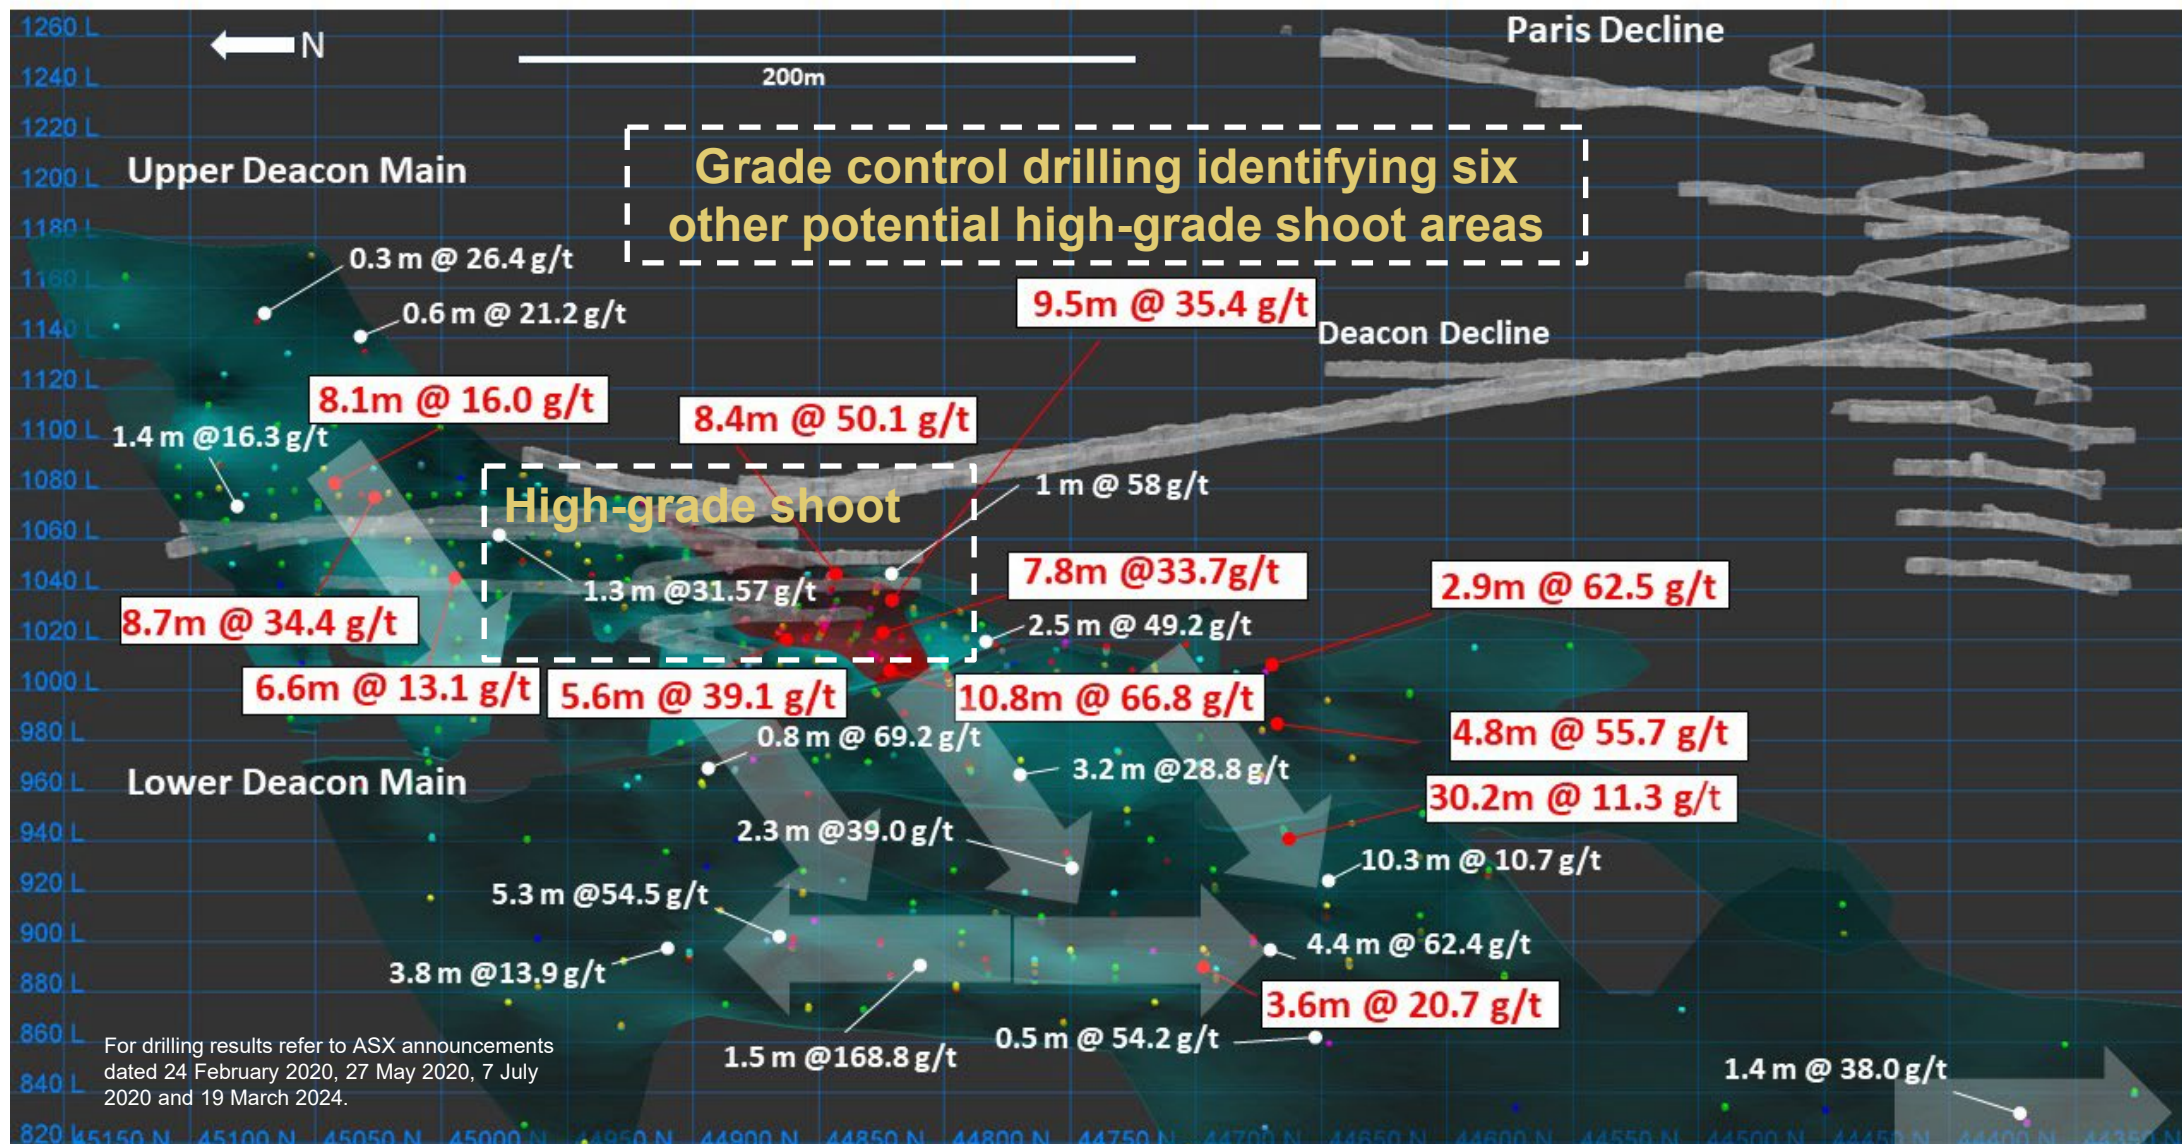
1260 L
1240 L
1220 L
1200 L
1180 L
1160 L
1140 L
1120 L
1100 L
1080 L
1060 L
1040 L
1020 L
1000 L
980 L
960 L
940 L
920 L
900 L
880 L
860 L
840 L
820 L

N

200m

Paris Decline

Upper Deacon Main

Grade control drilling identifying six other potential high-grade shoot areas

0.3 m @ 26.4 g/t
0.6 m @ 21.2 g/t
9.5m @ 35.4 g/t
Deacon Decline
8.1m @ 16.0 g/t
8.4m @ 50.1 g/t
1.4 m @16.3 g/t
1 m @ 58 g/t
High-grade shoot
1.3 m @31.57 g/t
7.8m @33.7g/t
2.9m @ 62.5 g/t
8.7m @ 34.4 g/t
2.5 m @ 49.2 g/t
6.6m @ 13.1 g/t
5.6m @ 39.1 g/t
10.8m @ 66.8 g/t
4.8m @ 55.7 g/t
0.8 m @ 69.2 g/t
Lower Deacon Main
3.2 m @28.8 g/t
30.2m @ 11.3 g/t
2.3 m @39.0 g/t
10.3 m @ 10.7 g/t
5.3 m @54.5 g/t
4.4 m @ 62.4 g/t
3.8 m @13.9 g/t
3.6m @ 20.7 g/t
0.5 m @ 54.2 g/t
1.5 m @168.8 g/t
1.4 m @ 38.0 g/t

For drilling results refer to ASX announcements dated 24 February 2020, 27 May 2020, 7 July 2020 and 19 March 2024.

45150 N 45100 N 45050 N 45000 N 44950 N 44900 N 44850 N 44800 N 44750 N 44700 N 44650 N 44600 N 44550 N 44500 N 44450 N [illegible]